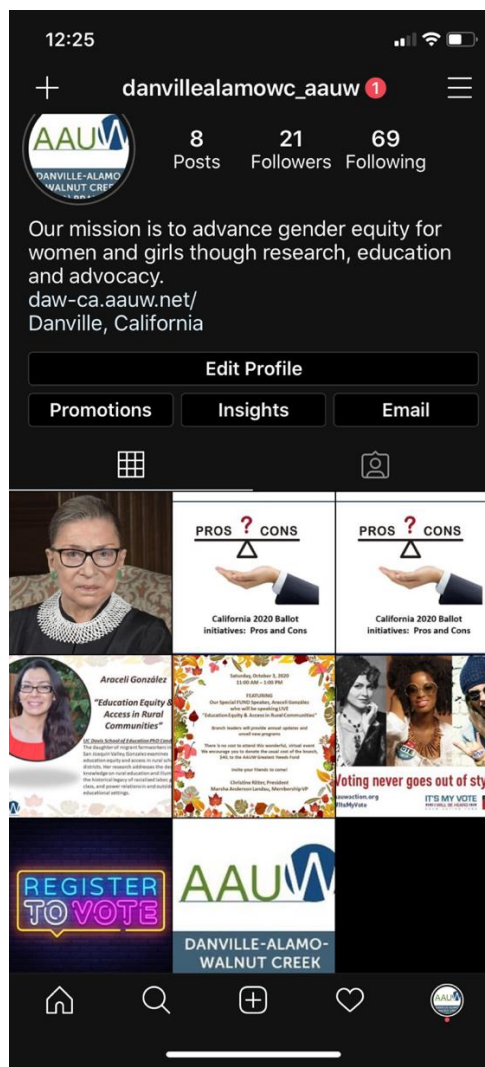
12:25

danvillealamowc_aauw 1

AAUW
DANVILLE-ALAMO
WALNUT CREEK

8
Posts

21
Followers

69
Following

Our mission is to advance gender equity for women and girls though research, education and advocacy.
daw-ca.aauw.net/
Danville, California

Edit Profile

Promotions

Insights

Email

PROS ? CONS

California 2020 Ballot initiatives: Pros and Cons

PROS ? CONS

California 2020 Ballot initiatives: Pros and Cons

Araceli González

"Education Equity & Access in Rural Communities"

UC Davis School of Education PhD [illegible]

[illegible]

Saturday, October 3, 2020
11:00 AM – 1:00 PM

FEATURING
Our Special FUND Speaker, Araceli Gonzalez
who will be speaking LIVE
"Education Equity & Access in Rural Communities"

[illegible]

Christine Ritter, President
Marsha Anderson Landau, Membership VP

Voting never goes out of sty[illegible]

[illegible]action.org
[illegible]ItsMyVote

IT'S MY VOTE

REGISTER
TO VOTE

AAUW
DANVILLE-ALAMO-
WALNUT CREEK

AAUW